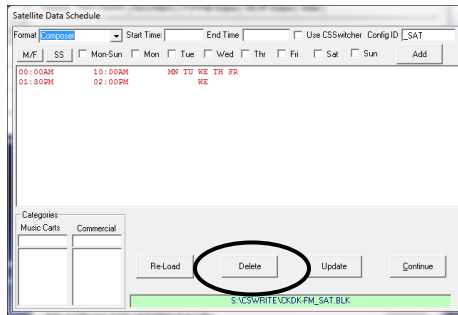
Satellite Data Schedule

Format Composer Start Time: End Time Use CSSwitcher Config ID _SAT

M/F SS Mon-Sun Mon Tue Wed Thr Fri Sat Sun Add

00:00AM 10:00AM MN TU WE TH FR
01:30PM 02:00PM WE

Categories
Music Carts Commercial

Re-Load Delete Update Continue

S:\CSWRITE\CKDK-FM_SAT.BLK